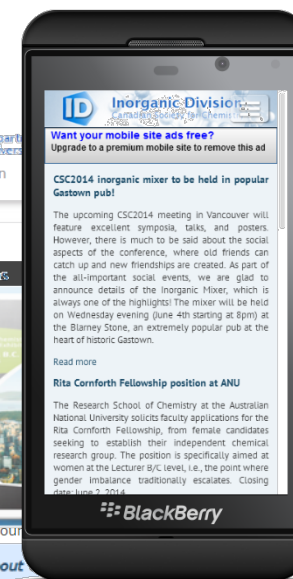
ID Inorganic Division
Canadian Society for Chemis

Want your mobile site ads free?
Upgrade to a premium mobile site to remove this ad

CSC2014 inorganic mixer to be held in popular Gastown pub!

The upcoming CSC2014 meeting in Vancouver will feature excellent symposia, talks, and posters. However, there is much to be said about the social aspects of the conference, where old friends can catch up and new friendships are created. As part of the all-important social events, we are glad to announce details of the Inorganic Mixer, which is always one of the highlights! The mixer will be held on Wednesday evening (June 4th starting at 8pm) at the Blarney Stone, an extremely popular pub at the heart of historic Gastown.

Read more

Rita Cornforth Fellowship position at ANU

The Research School of Chemistry at the Australian National University solicits faculty applications for the Rita Cornforth Fellowship, from female candidates seeking to establish their independent chemical research group. The position is specifically aimed at women at the Lecturer B/C level, i.e., the point where gender imbalance traditionally escalates. Closing date: June 2, 2014.

BlackBerry

our
out